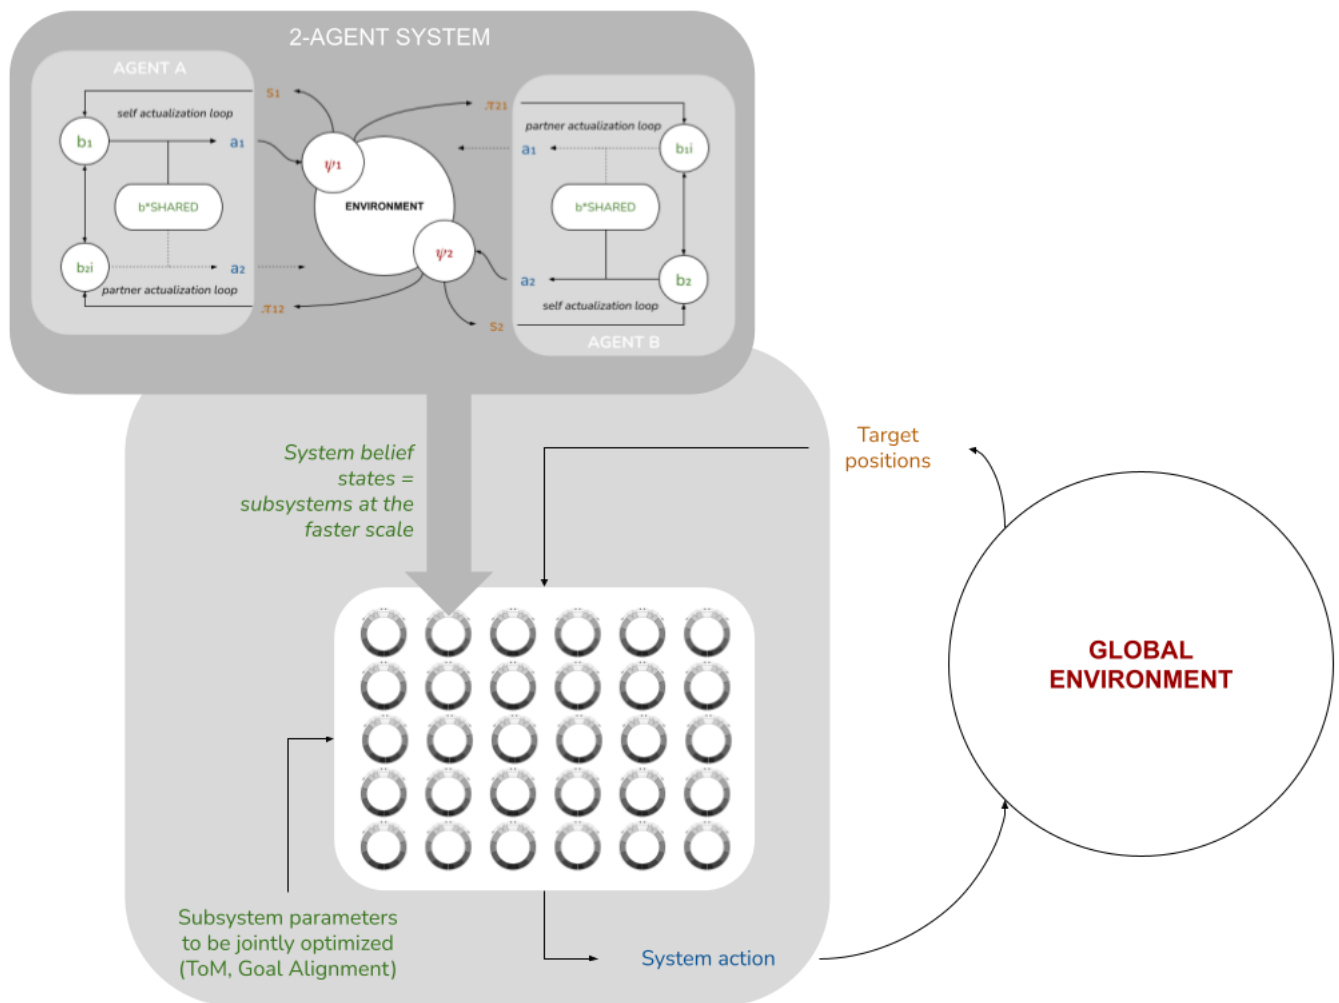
2-AGENT SYSTEM

AGENT A

$s_1$

self actualization loop

$b_1$

$a_1$

b*SHARED

$b_{2i}$

$a_2$

partner actualization loop

$\pi_{12}$

$\psi_1$

ENVIRONMENT

$\psi_2$

$\pi_{21}$

$s_2$

partner actualization loop

$a_1$

$b_{1i}$

b*SHARED

$a_2$

$b_2$

self actualization loop

AGENT B

System belief states = subsystems at the faster scale

Target positions

GLOBAL ENVIRONMENT

Subsystem parameters to be jointly optimized (ToM, Goal Alignment)

System action